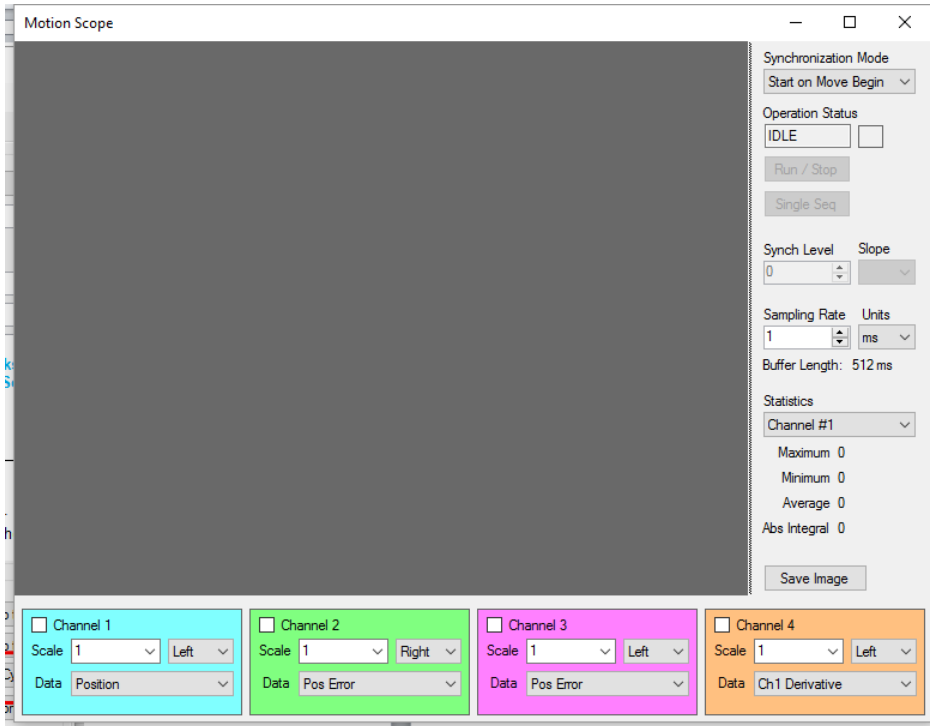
Motion Scope

Synchronization Mode
Start on Move Begin
Operation Status
IDLE
Run / Stop
Single Seq
Synch Level
Slope
0
Sampling Rate
Units
1
ms
Buffer Length: 512 ms
Statistics
Channel #1
Maximum 0
Minimum 0
Average 0
Abs Integral 0
Save Image

Channel 1
Scale 1
Left
Data Position

Channel 2
Scale 1
Right
Data Pos Error

Channel 3
Scale 1
Left
Data Pos Error

Channel 4
Scale 1
Left
Data Ch1 Derivative